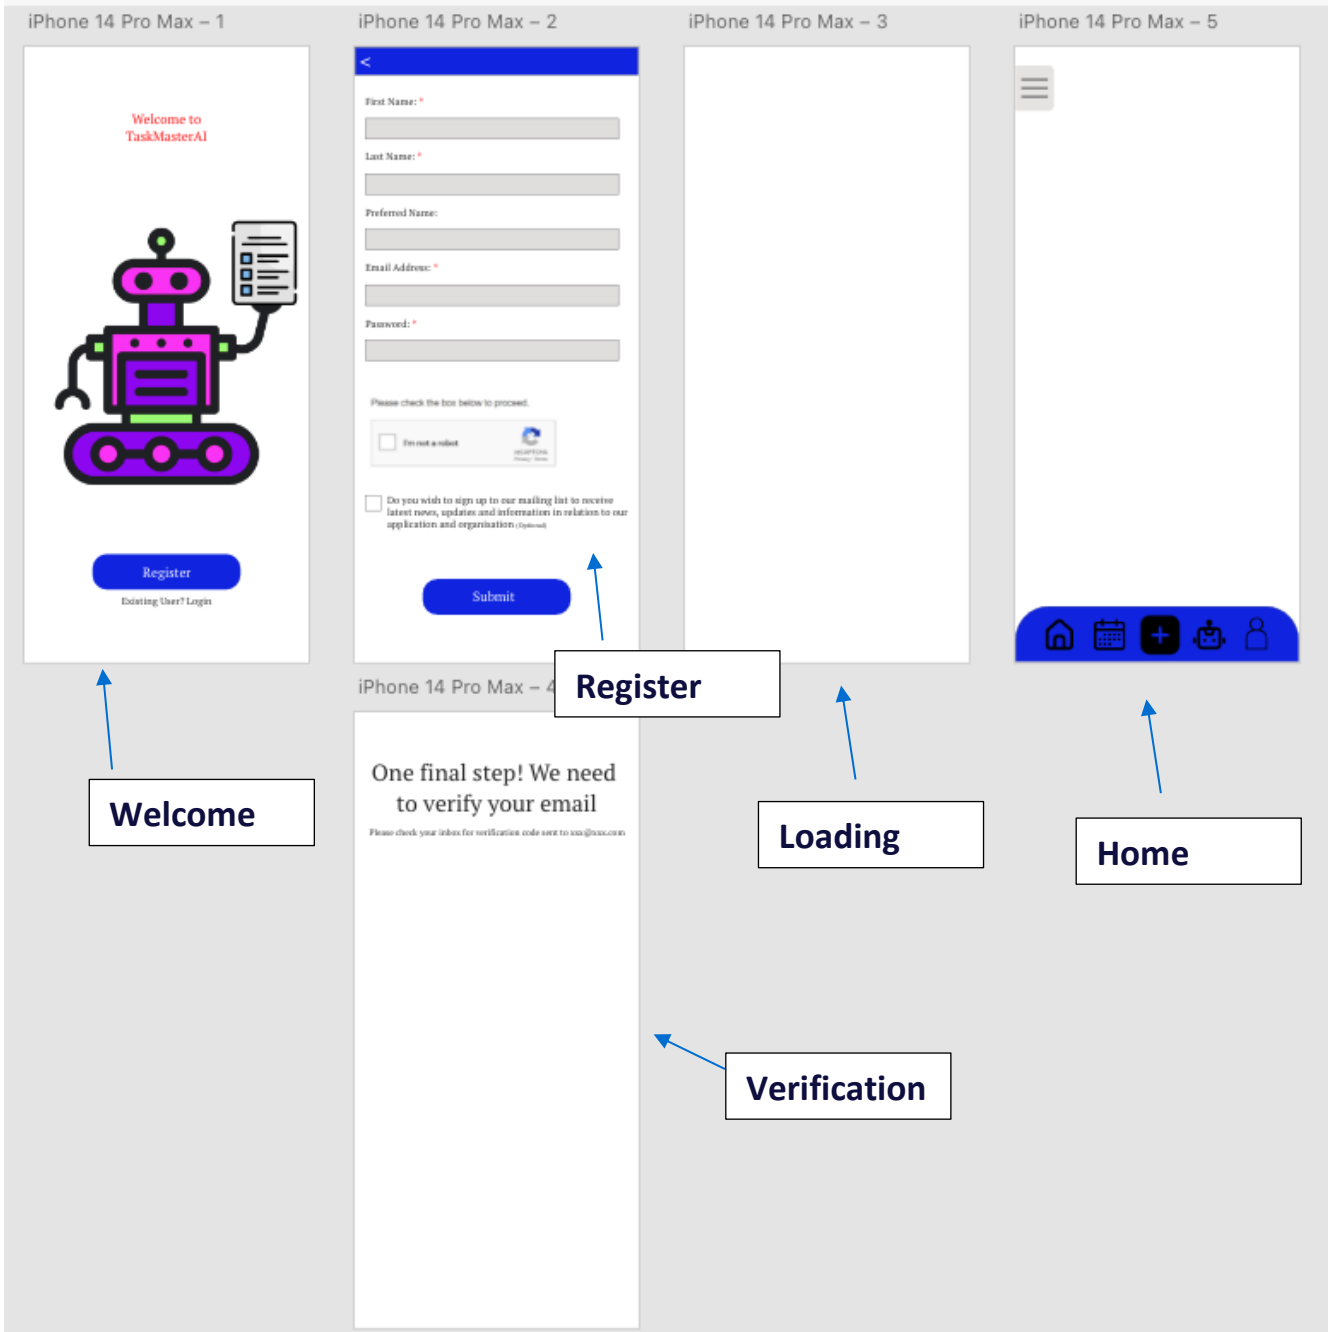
iPhone 14 Pro Max – 1

Welcome to TaskMasterAI

Register

Existing User? Login

Welcome

iPhone 14 Pro Max – 2

<

First Name: *

Last Name: *

Preferred Name:

Email Address: *

Password: *

Please check the box below to proceed.

I'm not a robot

reCAPTCHA
Privacy - Terms

Do you wish to sign up to our mailing list to receive latest news, updates and information in relation to our application and organisation (Optional)

Submit

Register

iPhone 14 Pro Max – 4

One final step! We need to verify your email

Please check your inbox for verification code sent to xxx@xxx.com

Verification

iPhone 14 Pro Max – 3

Loading

iPhone 14 Pro Max – 5

Home